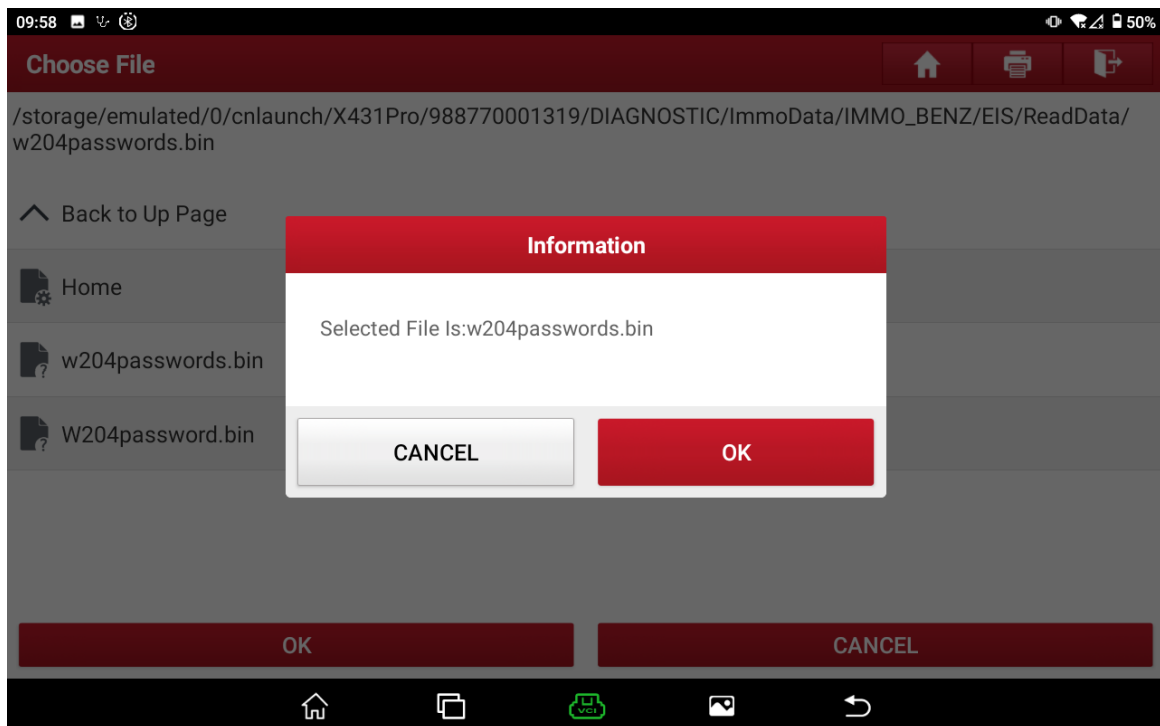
09:58

50%

Choose File

/storage/emulated/0/cnlaunch/X431Pro/988770001319/DIAGNOSTIC/ImmoData/IMMO_BENZ/EIS/ReadData/w204passwords.bin

Back to Up Page

Home

w204passwords.bin

W204password.bin

Information

Selected File Is:w204passwords.bin

CANCEL

OK

OK

CANCEL

VCI